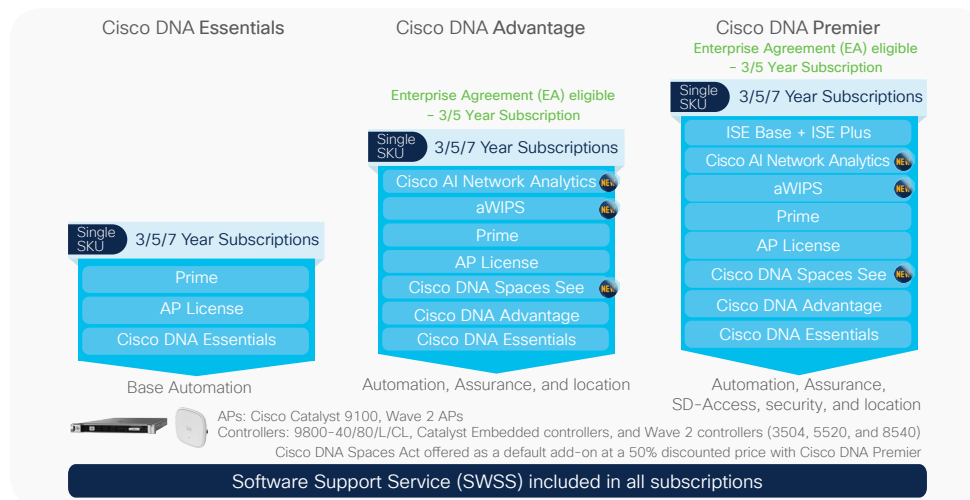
Cisco DNA Essentials

Single SKU 3/5/7 Year Subscriptions

Prime

AP License

Cisco DNA Essentials

Base Automation

Cisco DNA Advantage

Enterprise Agreement (EA) eligible – 3/5 Year Subscription

Single SKU 3/5/7 Year Subscriptions

Cisco AI Network Analytics NEW

aWIPS NEW

Prime

AP License

Cisco DNA Spaces See NEW

Cisco DNA Advantage

Cisco DNA Essentials

Automation, Assurance, and location

Cisco DNA Premier

Enterprise Agreement (EA) eligible – 3/5 Year Subscription

Single SKU 3/5/7 Year Subscriptions

ISE Base + ISE Plus

Cisco AI Network Analytics NEW

aWIPS NEW

Prime

AP License

Cisco DNA Spaces See NEW

Cisco DNA Advantage

Cisco DNA Essentials

Automation, Assurance, SD-Access, security, and location

APs: Cisco Catalyst 9100, Wave 2 APs

Controllers: 9800-40/80/L/CL, Catalyst Embedded controllers, and Wave 2 controllers (3504, 5520, and 8540)

Cisco DNA Spaces Act offered as a default add-on at a 50% discounted price with Cisco DNA Premier

Software Support Service (SWSS) included in all subscriptions